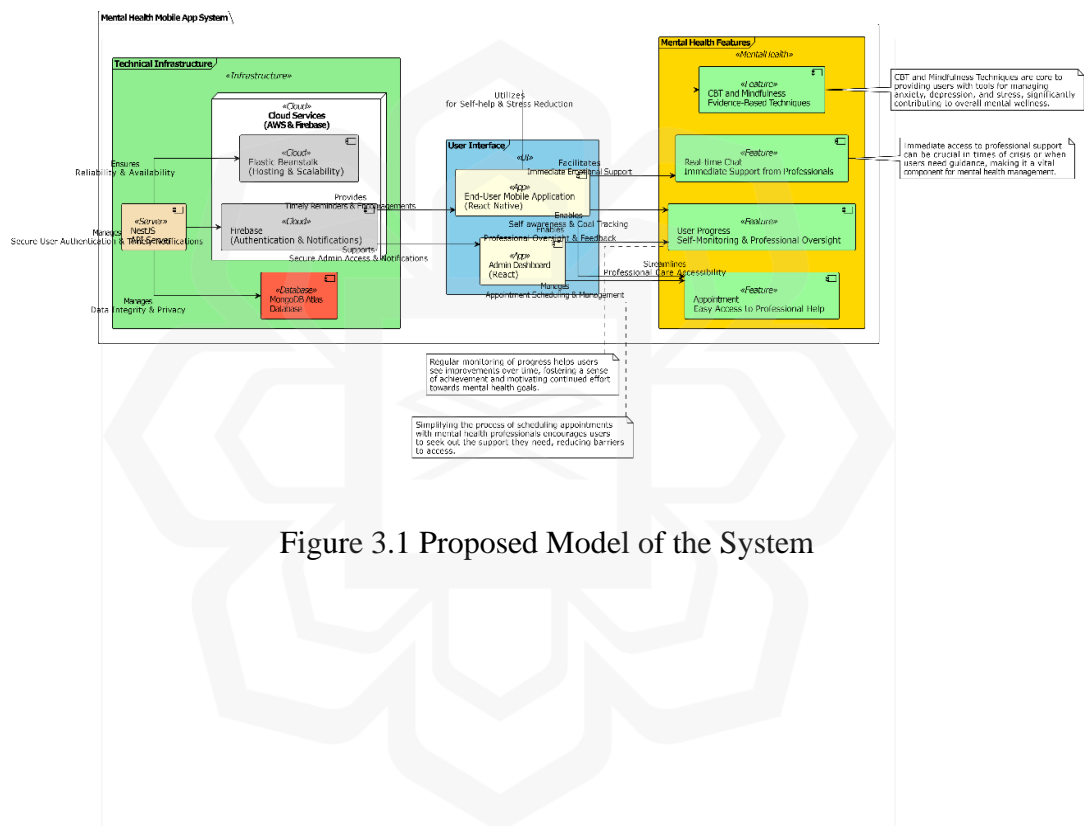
Mental Health Mobile App System

Technical Infrastructure

«Infrastructure»

«Cloud»
Cloud Services
(AWS & Firebase)

«Cloud»
Elastic Beanstalk
(Hosting & Scalability)

Ensures
Reliability & Availability

«Cloud»
Firebase
(Authentication & Notifications)

Provides
Timely Reminders & Encouragements

«Server»
NestJS
API Server

Manages
Secure User Authentication & Timely Notifications

Supports
Secure Admin Access & Notifications

«Database»
MongoDB Atlas
Database

Manages
Data Integrity & Privacy

Utilizes
for Self-help & Stress Reduction

User Interface

«UI»

«App»
End-User Mobile Application
(React Native)

Facilitates
Immediate Emotional Support

Enables
Self awareness & Goal Tracking

Enables
Professional Oversight & Feedback

«App»
Admin Dashboard
(React)

Manages
Appointment Scheduling & Management

Streamlines
Professional Care Accessibility

Mental Health Features

«Mental Health»

«Feature»
CBT and Mindfulness
Evidence-Based Techniques

«Feature»
Real-time Chat
Immediate Support from Professionals

«Feature»
User Progress
Self-Monitoring & Professional Oversight

«Feature»
Appointment
Easy Access to Professional Help

CBT and Mindfulness Techniques are core to providing users with tools for managing anxiety, depression, and stress, significantly contributing to overall mental wellness.

Immediate access to professional support can be crucial in times of crisis or when users need guidance, making it a vital component for mental health management.

Regular monitoring of progress helps users see improvements over time, fostering a sense of achievement and motivating continued effort towards mental health goals.

Simplifying the process of scheduling appointments with mental health professionals encourages users to seek out the support they need, reducing barriers to access.

Figure 3.1 Proposed Model of the System